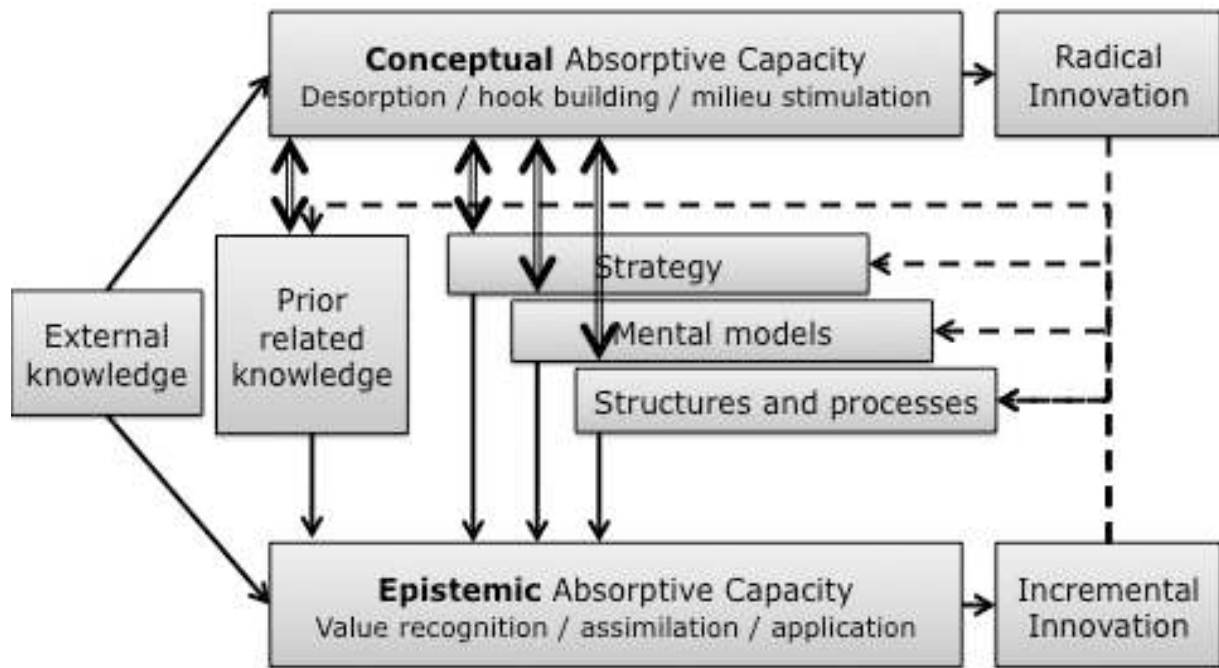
**Conceptual** Absorptive Capacity
Desorption / hook building / milieu stimulation

Radical Innovation

External knowledge

Prior related knowledge

Strategy

Mental models

Structures and processes

**Epistemic** Absorptive Capacity
Value recognition / assimilation / application

Incremental Innovation